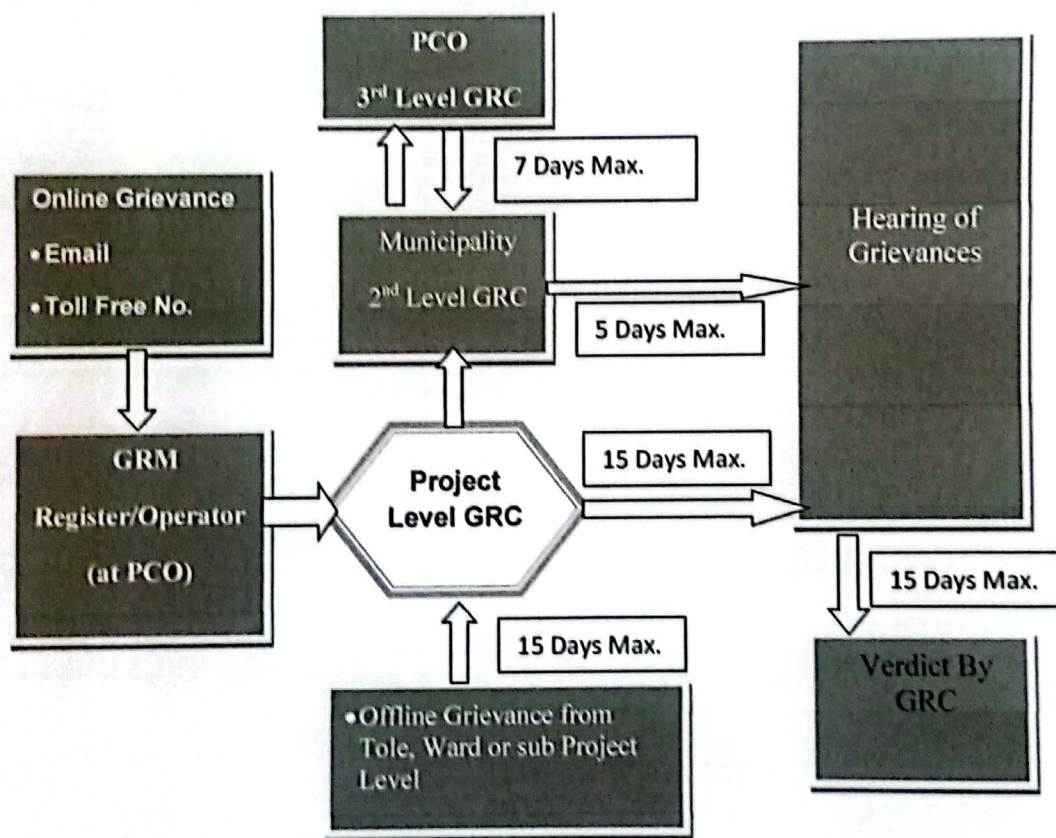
PCO
3$^{rd}$ Level GRC

7 Days Max.

Online Grievance
• Email
• Toll Free No.

Municipality
2$^{nd}$ Level GRC

5 Days Max.

Hearing of Grievances

GRM Register/Operator (at PCO)

Project Level GRC

15 Days Max.

15 Days Max.

15 Days Max.

•Offline Grievance from Tole, Ward or sub Project Level

Verdict By GRC